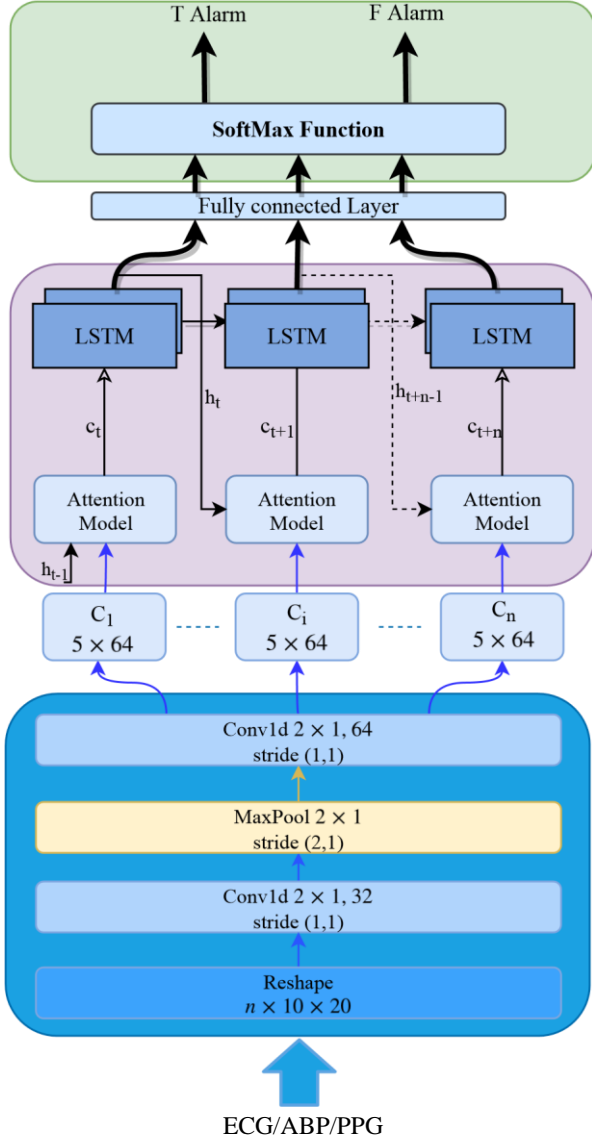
T Alarm

F Alarm

SoftMax Function

Fully connected Layer

LSTM

LSTM

LSTM

$h_t$

$h_{t+n-1}$

$c_t$

$c_{t+1}$

$c_{t+n}$

Attention Model

Attention Model

Attention Model

$h_{t-1}$

$C_1$ $5 \times 64$

$C_i$ $5 \times 64$

$C_n$ $5 \times 64$

Conv1d $2 \times 1$, 64 stride (1,1)

MaxPool $2 \times 1$ stride (2,1)

Conv1d $2 \times 1$, 32 stride (1,1)

Reshape $n \times 10 \times 20$

ECG/ABP/PPG